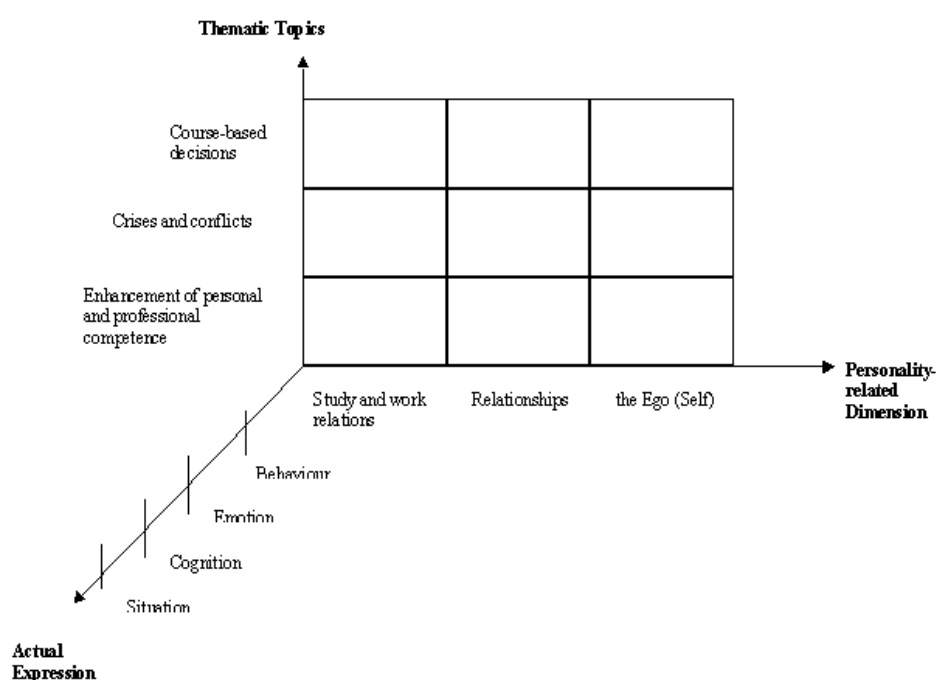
Thematic Topics

Course-based decisions

Crises and conflicts

Enhancement of personal and professional competence

Personality-related Dimension

Study and work relations

Relationships

the Ego (Self)

Behaviour

Emotion

Cognition

Situation

Actual Expression